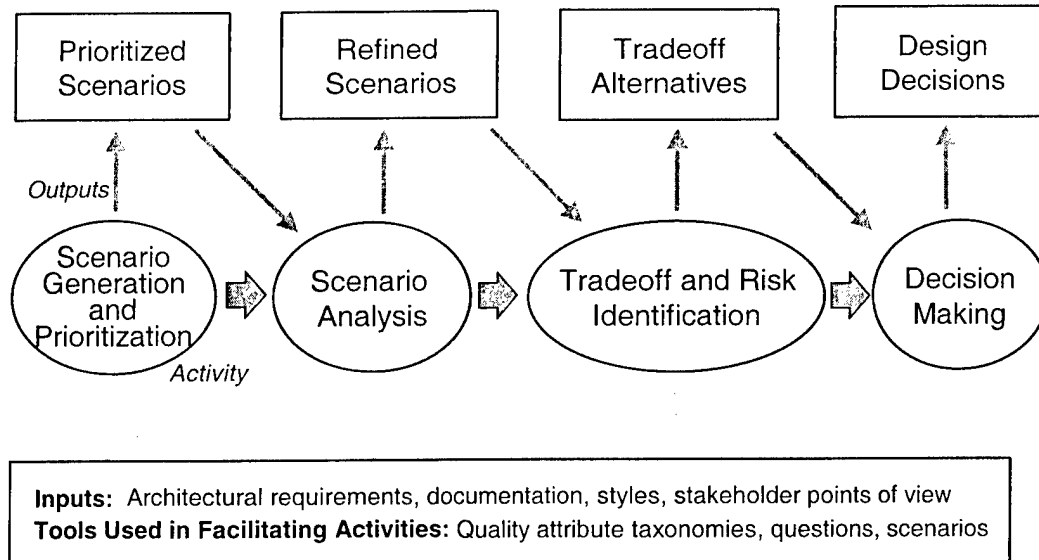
Prioritized Scenarios

Refined Scenarios

Tradeoff Alternatives

Design Decisions

Outputs

Scenario Generation and Prioritization

Activity

Scenario Analysis

Tradeoff and Risk Identification

Decision Making

**Inputs:** Architectural requirements, documentation, styles, stakeholder points of view
**Tools Used in Facilitating Activities:** Quality attribute taxonomies, questions, scenarios